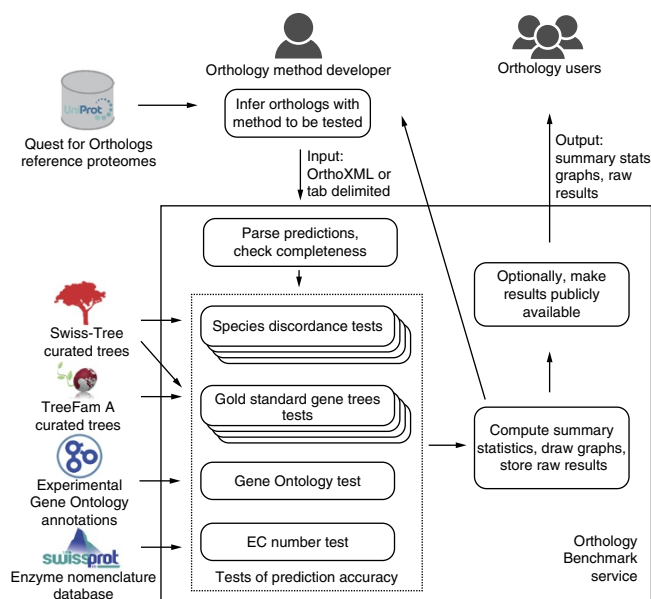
UniProt

Quest for Orthologs reference proteomes

Orthology method developer

Infer orthologs with method to be tested

Input: OrthoXML or tab delimited

Orthology users

Output: summary stats graphs, raw results

Parse predictions, check completeness

Swiss-Tree curated trees

TreeFam A curated trees

Experimental Gene Ontology annotations

swissprot

Enzyme nomenclature database

Species discordance tests

Gold standard gene trees tests

Gene Ontology test

EC number test

Tests of prediction accuracy

Optionally, make results publicly available

Compute summary statistics, draw graphs, store raw results

Orthology Benchmark service